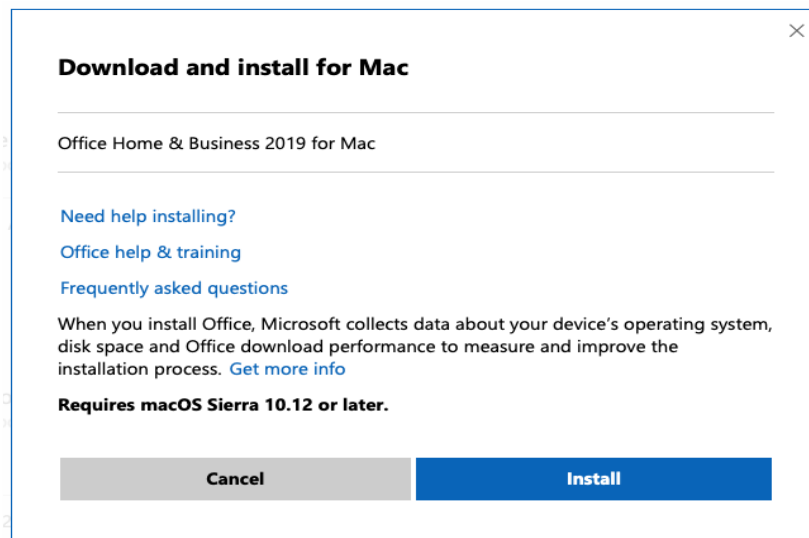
×

Download and install for Mac

Office Home & Business 2019 for Mac

Need help installing?

Office help & training

Frequently asked questions

When you install Office, Microsoft collects data about your device's operating system, disk space and Office download performance to measure and improve the installation process. Get more info

Requires macOS Sierra 10.12 or later.

Cancel

Install